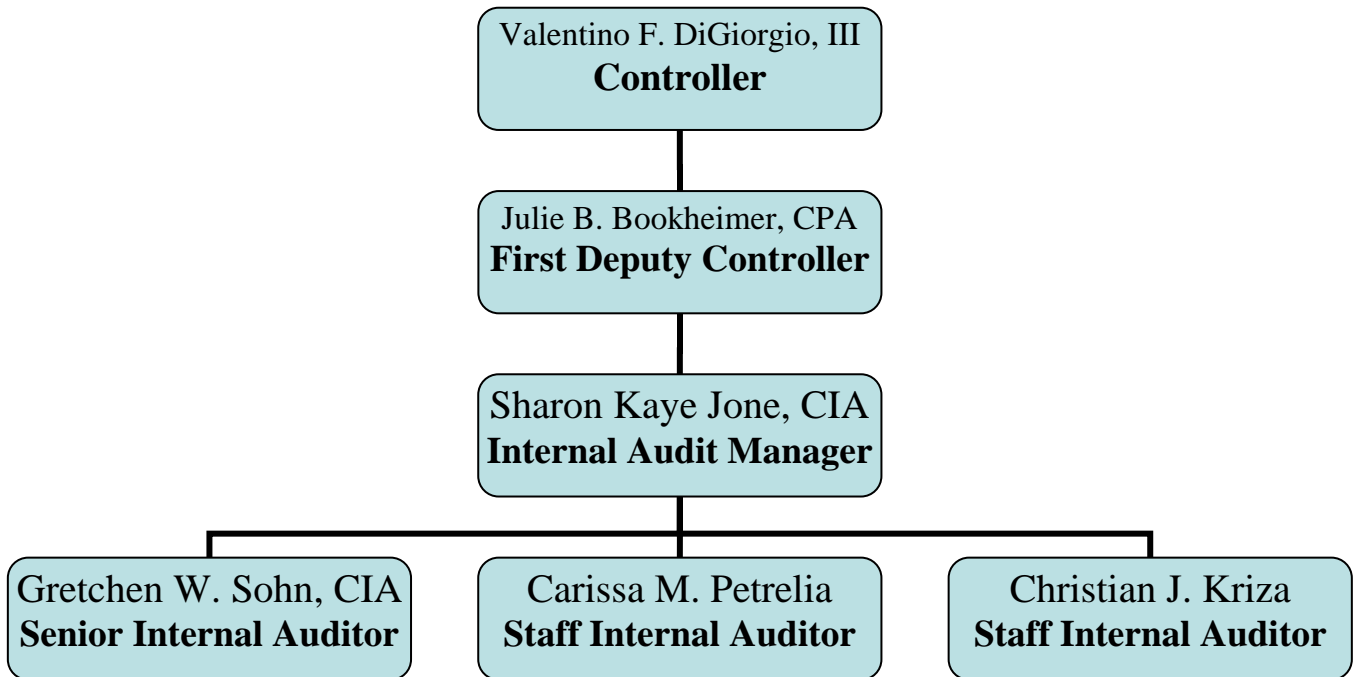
Valentino F. DiGiorgio, III
**Controller**

Julie B. Bookheimer, CPA
**First Deputy Controller**

Sharon Kaye Jone, CIA
**Internal Audit Manager**

Gretchen W. Sohn, CIA
**Senior Internal Auditor**

Carissa M. Petrelia
**Staff Internal Auditor**

Christian J. Kriza
**Staff Internal Auditor**